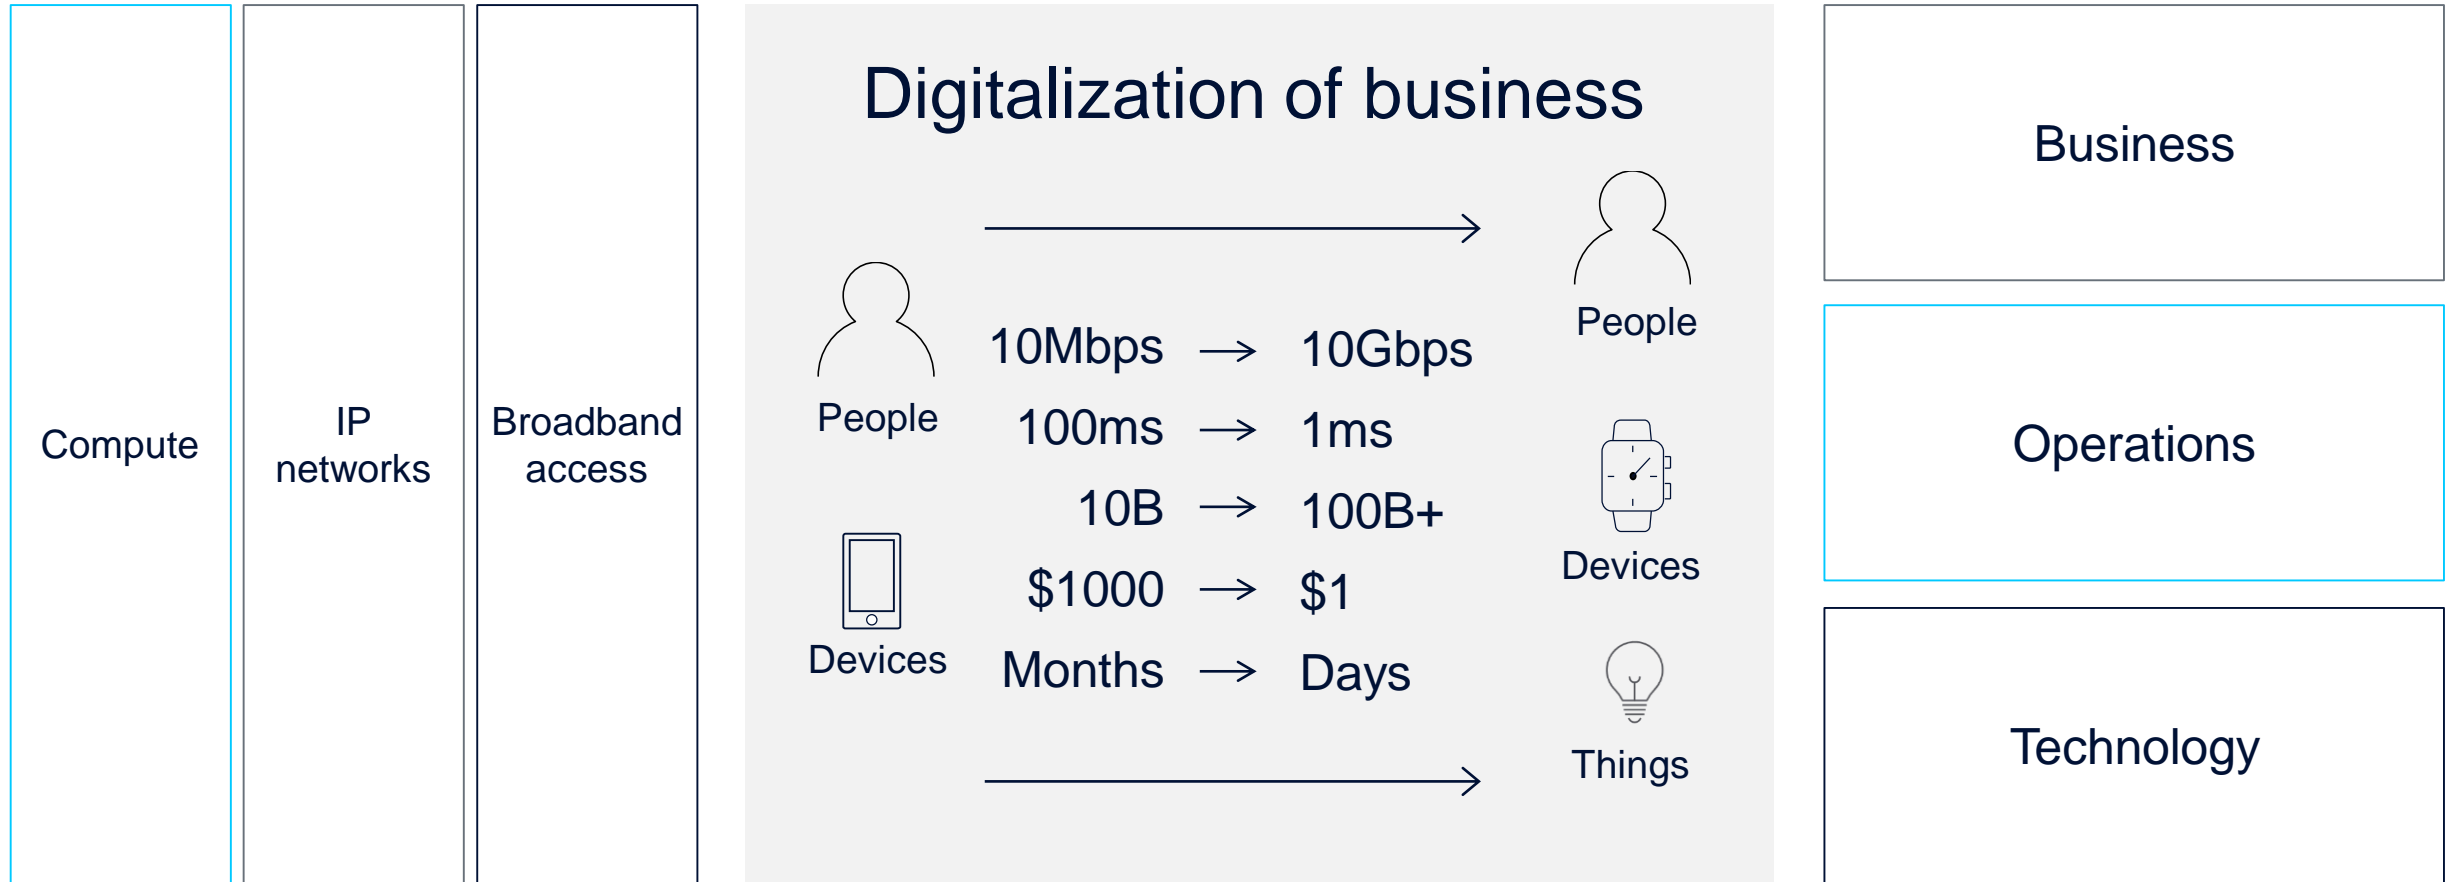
Compute

IP networks

Broadband access

Digitalization of business

People

Devices

10Mbps → 10Gbps
100ms → 1ms
10B → 100B+
\$1000 → \$1
Months → Days

People

Devices

Things

Business

Operations

Technology